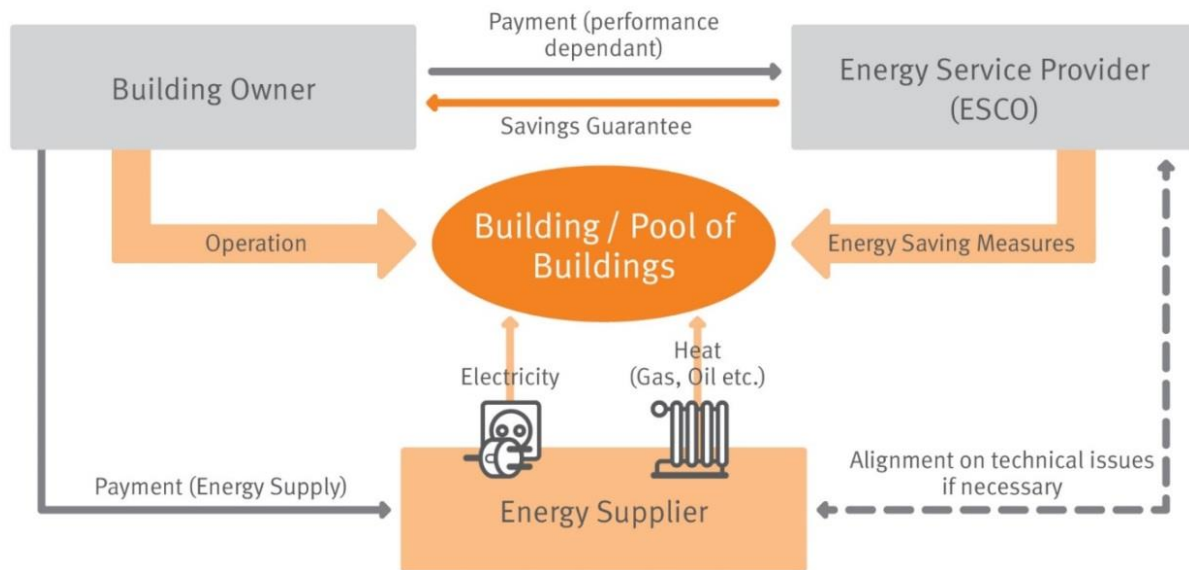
Payment (performance dependant)

Building Owner

Energy Service Provider (ESCO)

Savings Guarantee

Operation

Building / Pool of Buildings

Energy Saving Measures

Electricity

Heat (Gas, Oil etc.)

Payment (Energy Supply)

Alignment on technical issues if necessary

Energy Supplier